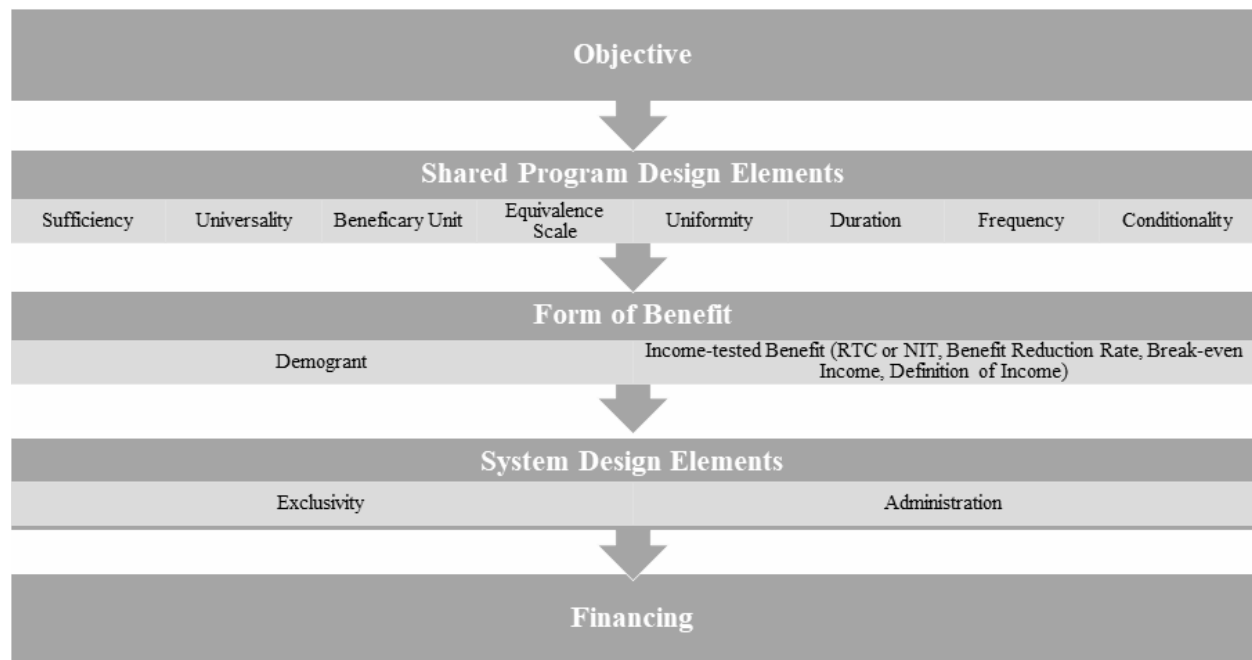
Objective

Shared Program Design Elements

Sufficiency

Universality

Beneficary Unit

Equivalence Scale

Uniformity

Duration

Frequency

Conditionality

Form of Benefit

Demogrant

Income-tested Benefit (RTC or NIT, Benefit Reduction Rate, Break-even Income, Definition of Income)

System Design Elements

Exclusivity

Administration

Financing